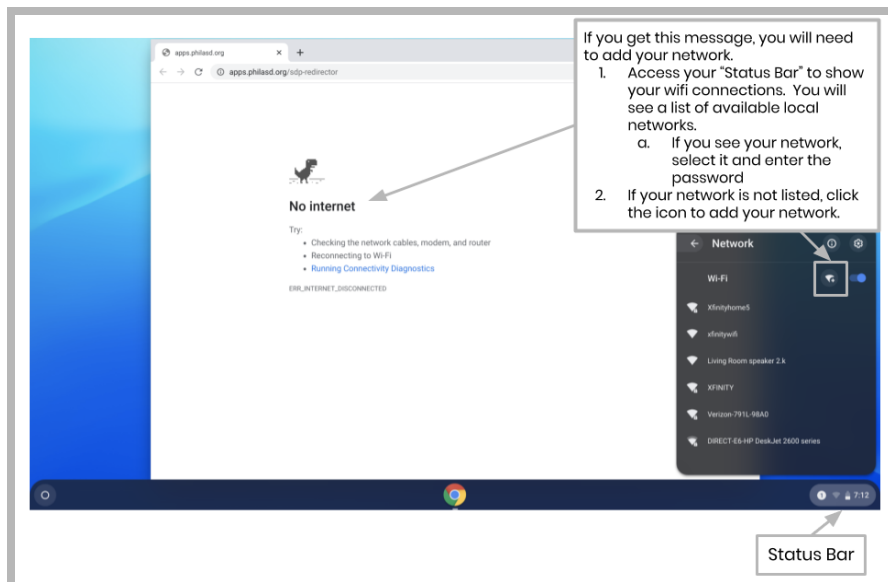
apps.philasd.org ×
+
apps.philasd.org/sdp-redirector

If you get this message, you will need to add your network.
1. Access your "Status Bar" to show your wifi connections. You will see a list of available local networks.
a. If you see your network, select it and enter the password
2. If your network is not listed, click the icon to add your network.

No internet

Try:
• Checking the network cables, modem, and router
• Reconnecting to Wi-Fi
• Running Connectivity Diagnostics

ERR_INTERNET_DISCONNECTED

Network
Wi-Fi
Xfinityhome5
xfinitywifi
Living Room speaker 2.k
XFINITY
Verizon-791L-98A0
DIRECT-E6-HP DeskJet 2600 series

7:12

Status Bar